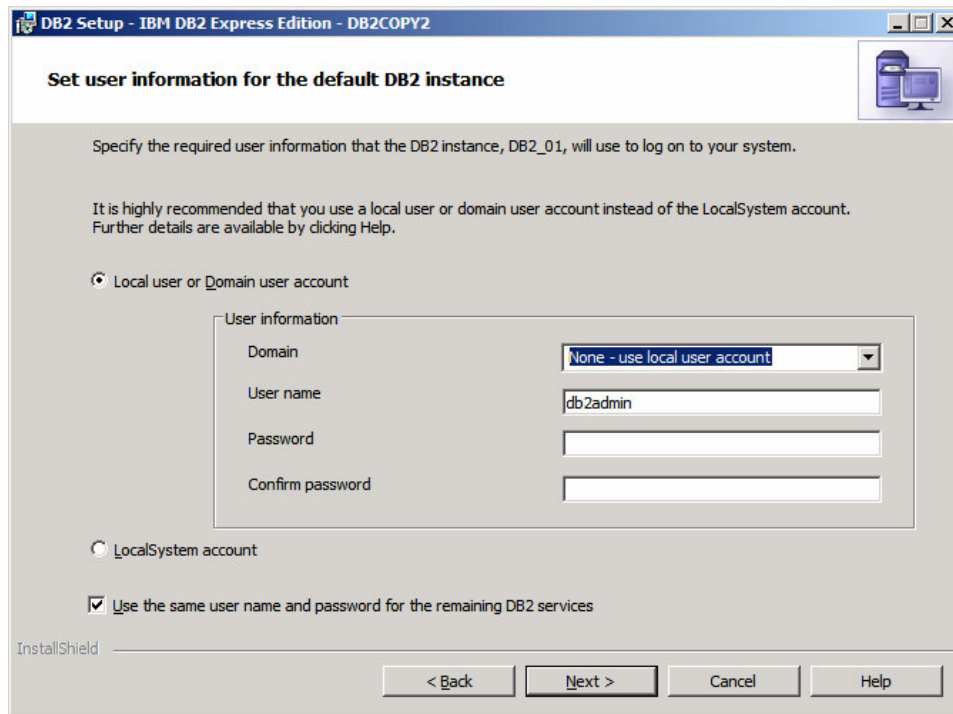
DB2 Setup - IBM DB2 Express Edition - DB2COPY2

Set user information for the default DB2 instance

Specify the required user information that the DB2 instance, DB2_01, will use to log on to your system.

It is highly recommended that you use a local user or domain user account instead of the LocalSystem account. Further details are available by clicking Help.

Local user or Domain user account

User information

Domain | None - use local user account

User name | db2admin

Password

Confirm password

LocalSystem account

Use the same user name and password for the remaining DB2 services

InstallShield

< Back | Next > | Cancel | Help